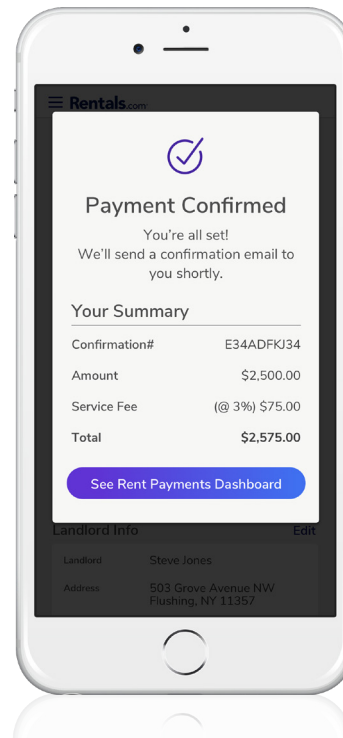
Rentals.com

Payment Confirmed

You're all set!
We'll send a confirmation email to you shortly.

Your Summary

| | |
|---|---|
| Confirmation# | E34ADFKJ34 |
| Amount | \$2,500.00 |
| Service Fee | (@ 3%) \$75.00 |
| Total | \$2,575.00 |

See Rent Payments Dashboard

Landlord Info Edit

Landlord Steve Jones

Address 503 Grove Avenue NW Flushing, NY 11357